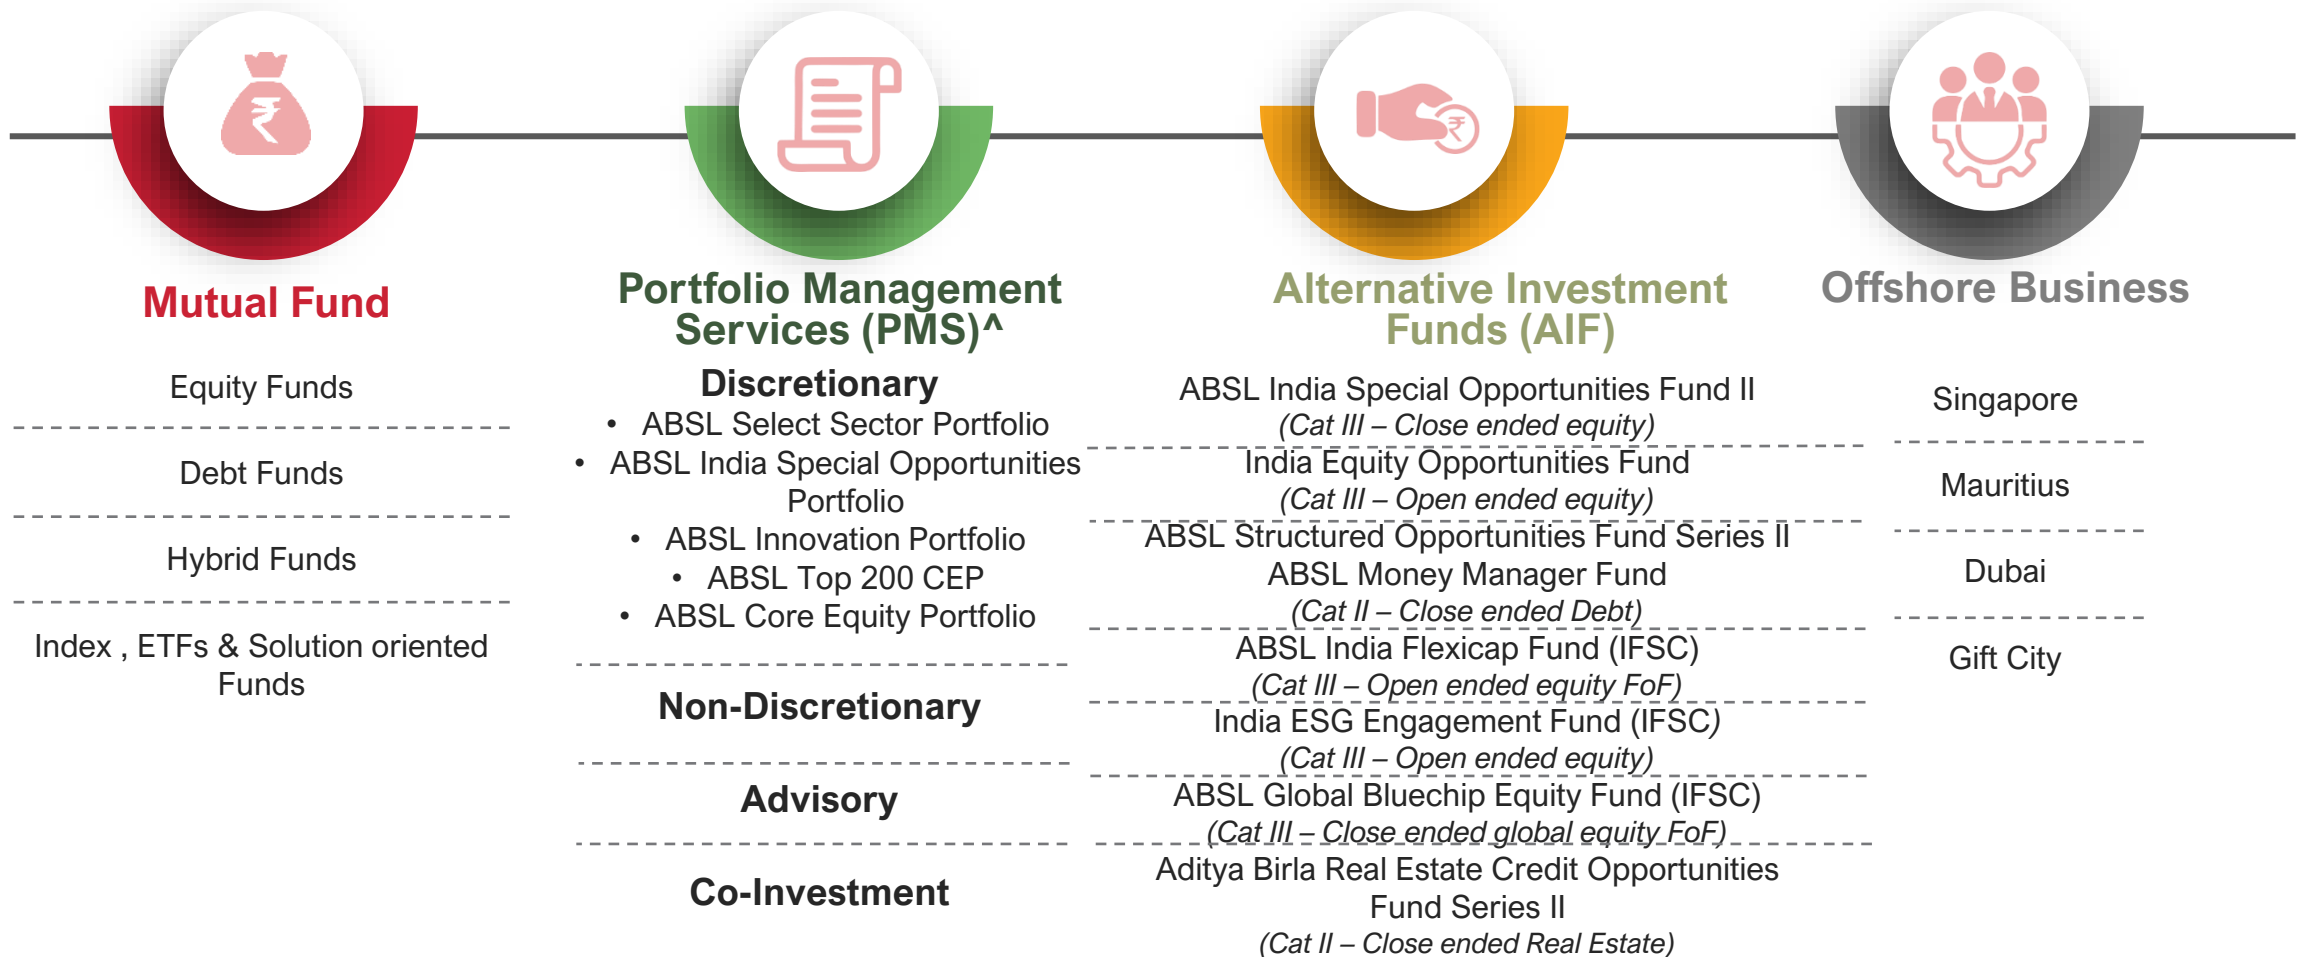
Mutual Fund

Equity Funds

Debt Funds

Hybrid Funds

Index , ETFs & Solution oriented Funds

Portfolio Management Services (PMS)^

Discretionary

• ABSL Select Sector Portfolio
• ABSL India Special Opportunities Portfolio
• ABSL Innovation Portfolio
• ABSL Top 200 CEP
• ABSL Core Equity Portfolio

Non-Discretionary

Advisory

Co-Investment

Alternative Investment Funds (AIF)

ABSL India Special Opportunities Fund II
(Cat III – Close ended equity)

India Equity Opportunities Fund
(Cat III – Open ended equity)

ABSL Structured Opportunities Fund Series II
ABSL Money Manager Fund
(Cat II – Close ended Debt)

ABSL India Flexicap Fund (IFSC)
(Cat III – Open ended equity FoF)

India ESG Engagement Fund (IFSC)
(Cat III – Open ended equity)

ABSL Global Bluechip Equity Fund (IFSC)
(Cat III – Close ended global equity FoF)

Aditya Birla Real Estate Credit Opportunities Fund Series II
(Cat II – Close ended Real Estate)

Offshore Business

Singapore

Mauritius

Dubai

Gift City